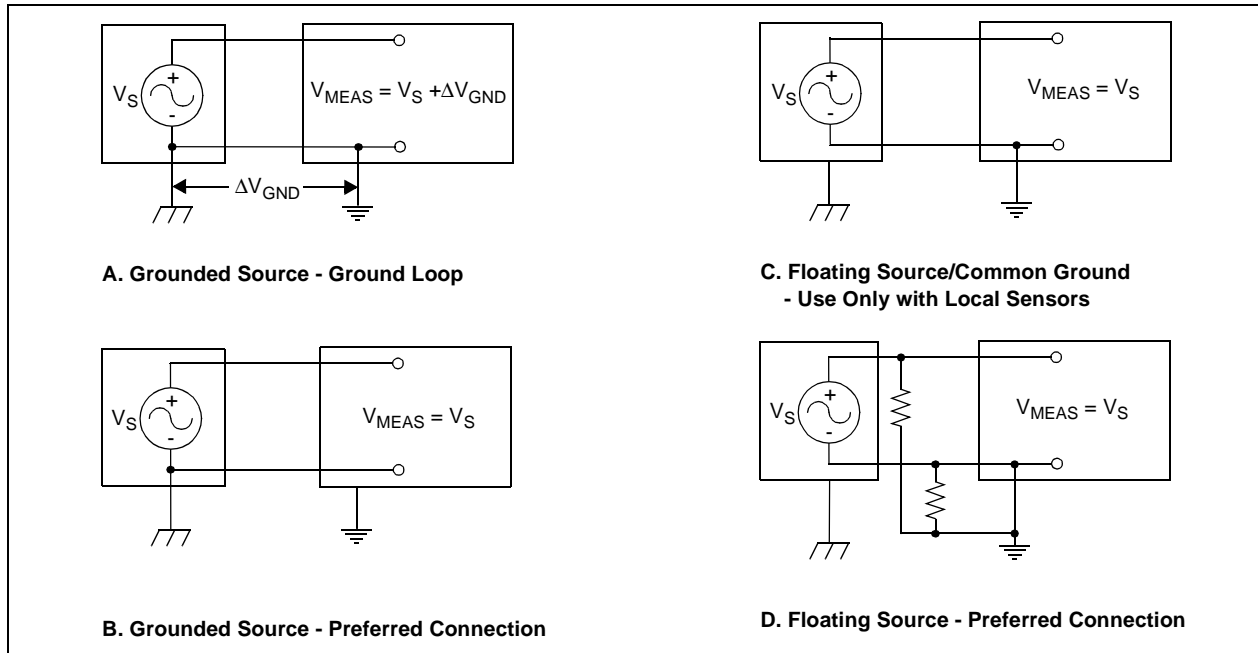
$V_S$ + - $V_{MEAS} = V_S + \Delta V_{GND}$

$\Delta V_{GND}$

A. Grounded Source - Ground Loop

$V_S$ + - $V_{MEAS} = V_S$

B. Grounded Source - Preferred Connection

$V_S$ + - $V_{MEAS} = V_S$

C. Floating Source/Common Ground - Use Only with Local Sensors

$V_S$ + - $V_{MEAS} = V_S$

D. Floating Source - Preferred Connection